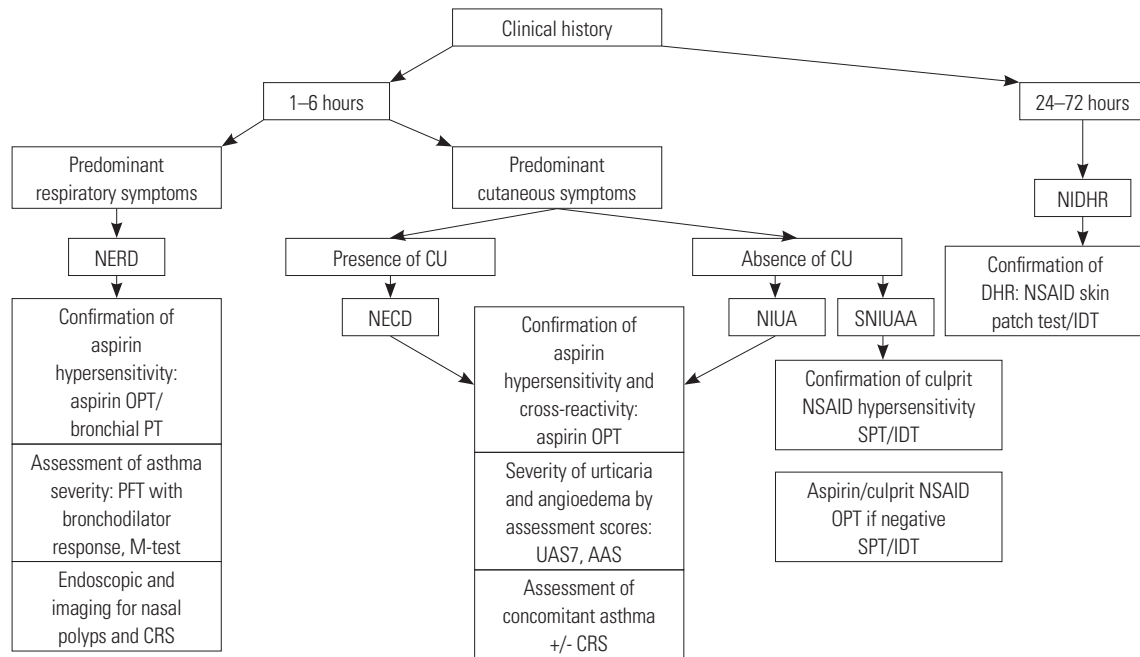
Clinical history

1–6 hours

24–72 hours

Predominant respiratory symptoms

Predominant cutaneous symptoms

NIDHR

NERD

Presence of CU

Absence of CU

Confirmation of DHR: NSAID skin patch test/IDT

NECD

NIUA

SNIUAA

Confirmation of aspirin hypersensitivity: aspirin OPT/ bronchial PT

Assessment of asthma severity: PFT with bronchodilator response, M-test

Endoscopic and imaging for nasal polyps and CRS

Confirmation of aspirin hypersensitivity and cross-reactivity: aspirin OPT

Severity of urticaria and angioedema by assessment scores: UAS7, AAS

Assessment of concomitant asthma +/- CRS

Confirmation of culprit NSAID hypersensitivity SPT/IDT

Aspirin/culprit NSAID OPT if negative SPT/IDT